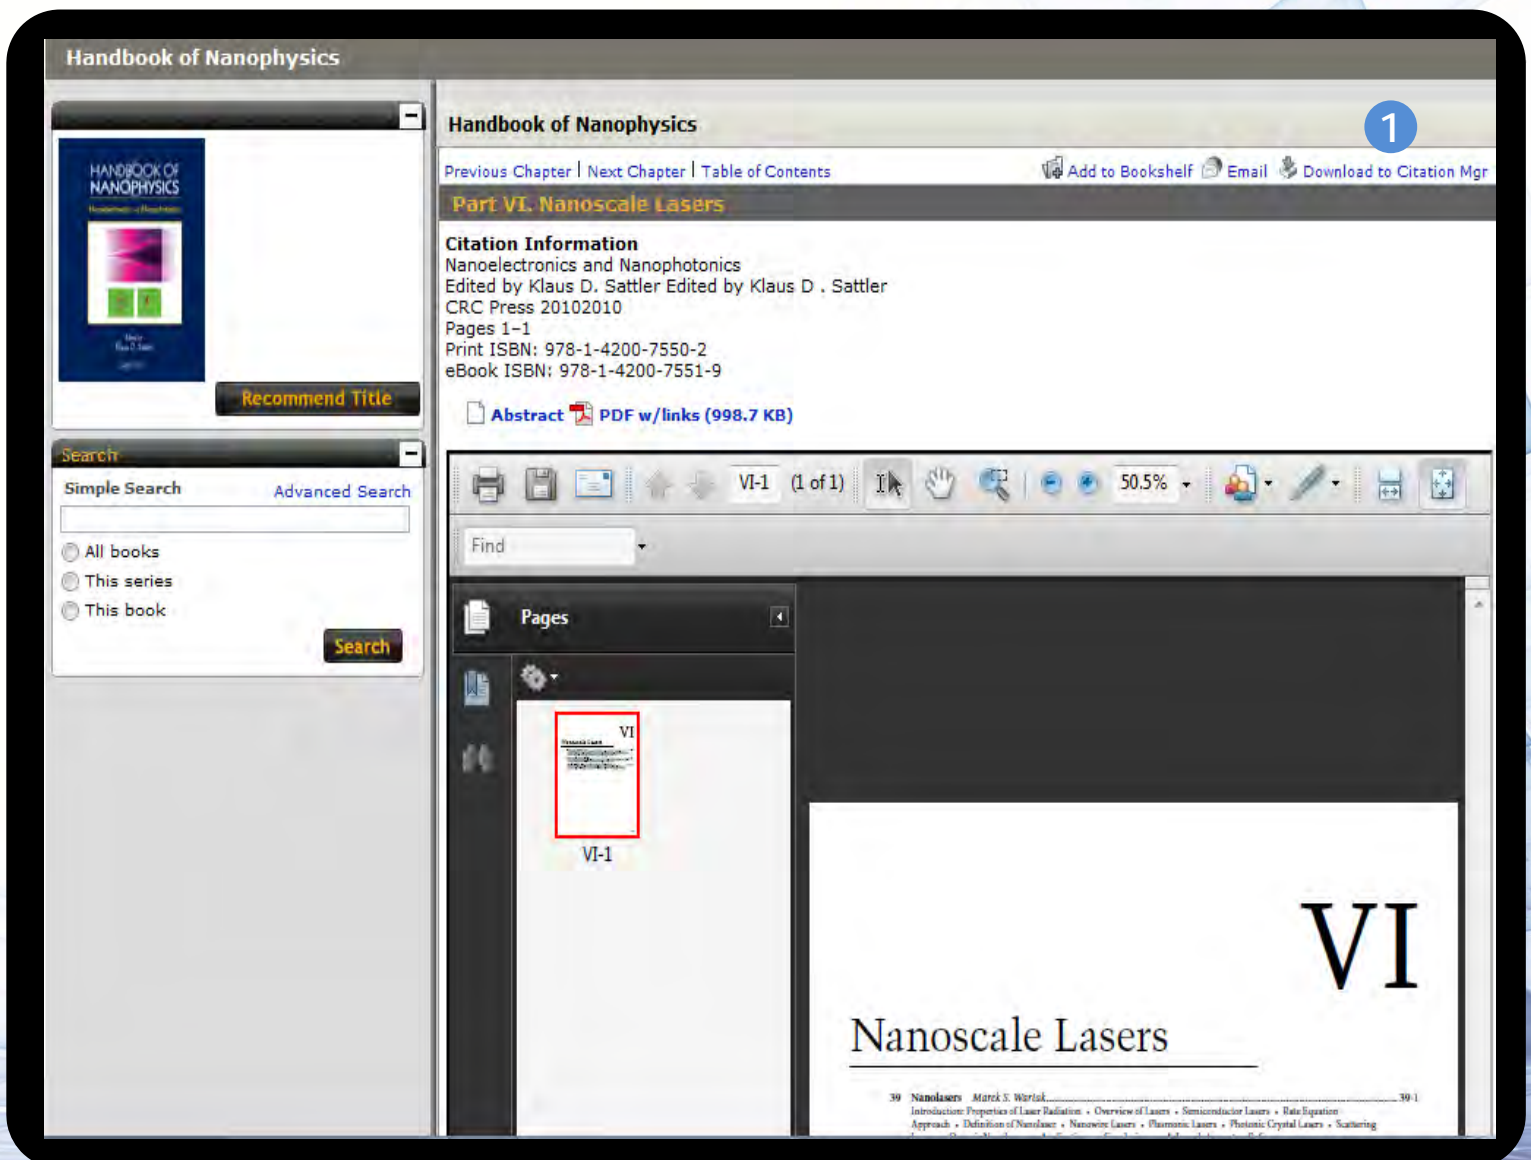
Handbook of Nanophysics

HANDBOOK OF NANOPHYSICS

Recommend Title

Search

Simple Search Advanced Search

All books
This series
This book

Search

Handbook of Nanophysics

1

Previous Chapter | Next Chapter | Table of Contents

Add to Bookshelf Email Download to Citation Mgr

Part VI. Nanoscale Lasers

Citation Information
Nanoelectronics and Nanophotonics
Edited by Klaus D. Sattler Edited by Klaus D . Sattler
CRC Press 20102010
Pages 1–1
Print ISBN: 978-1-4200-7550-2
eBook ISBN: 978-1-4200-7551-9

Abstract PDF w/links (998.7 KB)

VI-1 (1 of 1) 50.5%

Find

Pages

VI

VI-1

VI

Nanoscale Lasers

39 Nanolasers Marek S. Wartak 39-1
Introduction: Properties of Laser Radiation • Overview of Lasers • Semiconductor Lasers • Rate Equation Approach • Definition of Nanolaser • Nanowire Lasers • Plasmonic Lasers • Photonic Crystal Lasers • Scattering